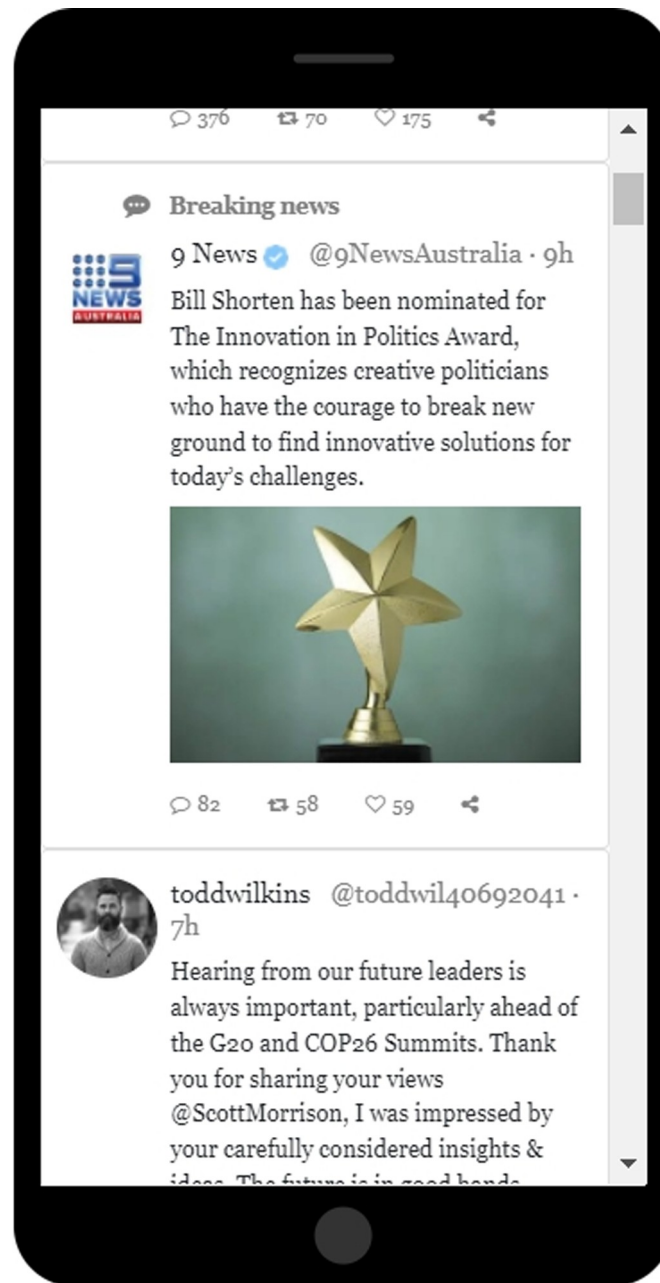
376 70 175

Breaking news

9 News @9NewsAustralia · 9h

Bill Shorten has been nominated for The Innovation in Politics Award, which recognizes creative politicians who have the courage to break new ground to find innovative solutions for today's challenges.

82 58 59

toddwilkins @toddwil40692041 · 7h

Hearing from our future leaders is always important, particularly ahead of the G20 and COP26 Summits. Thank you for sharing your views @ScottMorrison, I was impressed by your carefully considered insights & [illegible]